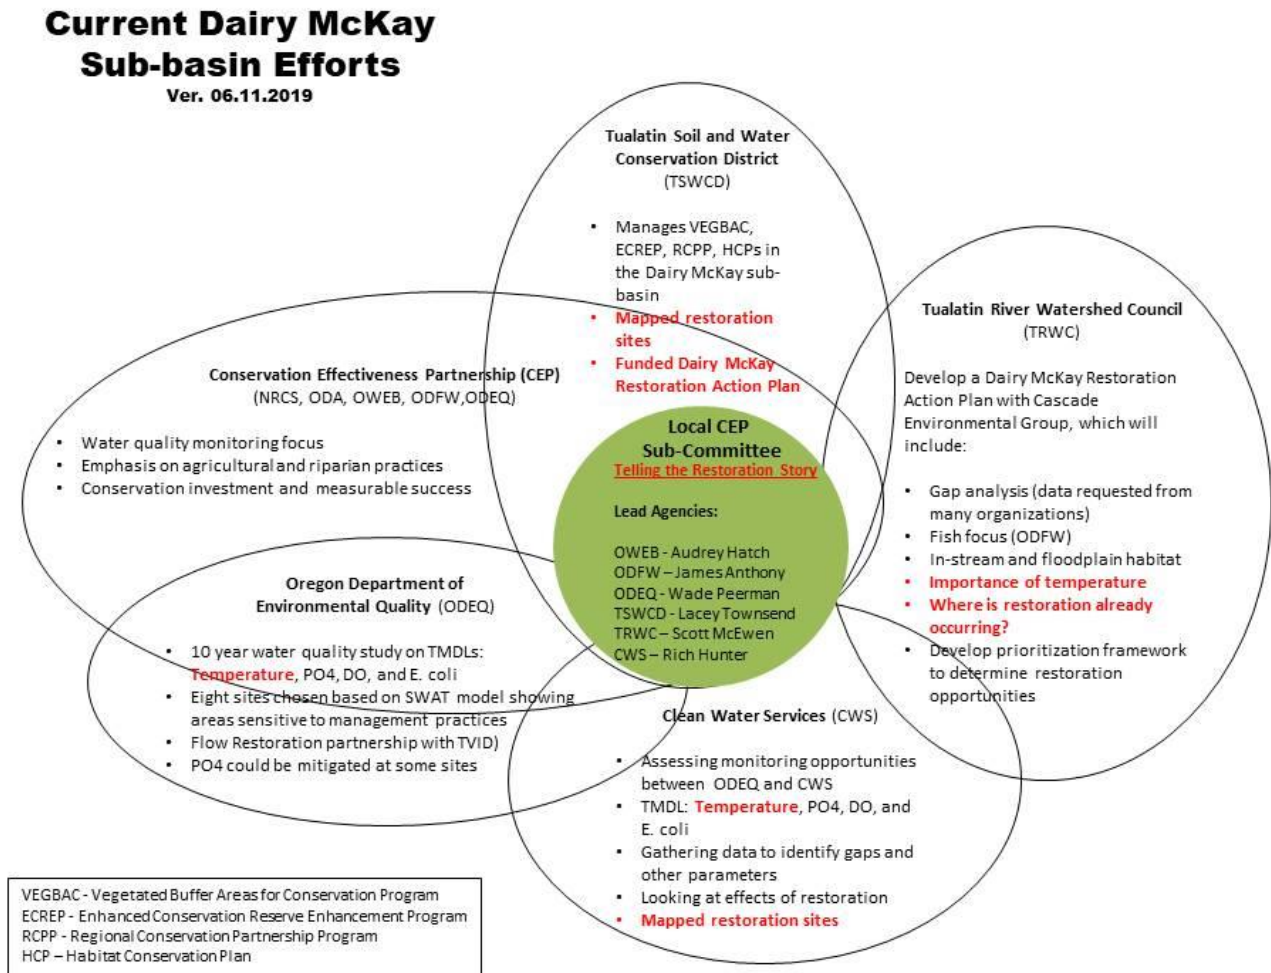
Current Dairy McKay Sub-basin Efforts
Ver. 06.11.2019

Tualatin Soil and Water Conservation District
(TSWCD)

• Manages VEGBAC, ECREP, RCPP, HCPs in the Dairy McKay sub-basin
• Mapped restoration sites
• Funded Dairy McKay Restoration Action Plan

Tualatin River Watershed Council
(TRWC)

Develop a Dairy McKay Restoration Action Plan with Cascade Environmental Group, which will include:

• Gap analysis (data requested from many organizations)
• Fish focus (ODFW)
• In-stream and floodplain habitat
• Importance of temperature
• Where is restoration already occurring?
• Develop prioritization framework to determine restoration opportunities

Conservation Effectiveness Partnership (CEP)
(NRCS, ODA, OWEB, ODFW,ODEQ)

• Water quality monitoring focus
• Emphasis on agricultural and riparian practices
• Conservation investment and measurable success

Local CEP Sub-Committee
Telling the Restoration Story

Lead Agencies:

OWEB - Audrey Hatch
ODFW – James Anthony
ODEQ - Wade Peerman
TSWCD - Lacey Townsend
TRWC – Scott McEwen
CWS – Rich Hunter

Oregon Department of Environmental Quality (ODEQ)

• 10 year water quality study on TMDLs: Temperature, PO4, DO, and E. coli
• Eight sites chosen based on SWAT model showing areas sensitive to management practices
• Flow Restoration partnership with TVID)
• PO4 could be mitigated at some sites

Clean Water Services (CWS)

• Assessing monitoring opportunities between ODEQ and CWS
• TMDL: Temperature, PO4, DO, and E. coli
• Gathering data to identify gaps and other parameters
• Looking at effects of restoration
• Mapped restoration sites

VEGBAC - Vegetated Buffer Areas for Conservation Program
ECREP - Enhanced Conservation Reserve Enhancement Program
RCPP - Regional Conservation Partnership Program
HCP – Habitat Conservation Plan